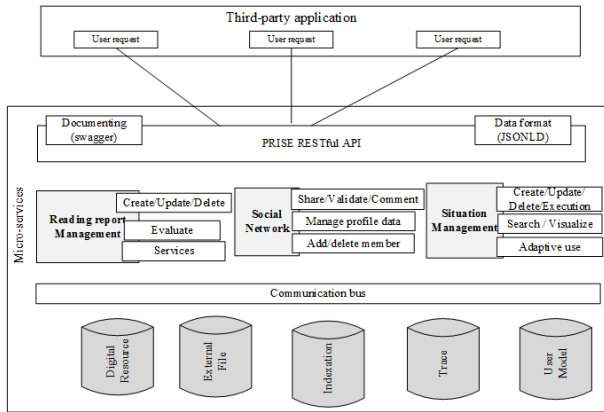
Third-party application

User request

User request

User request

Documenting (swagger)

PRISE RESTful API

Data format (JSONLD)

Micro-services

Reading report Management

Create/Update/Delete

Evaluate

Services

Social Network

Share/Validate/Comment

Manage profile data

Add/delete member

Situation Management

Create/Update/Delete/Execution

Search / Visualize

Adaptive use

Communication bus

Digital Resource

External File

Indexation

Trace

User Model